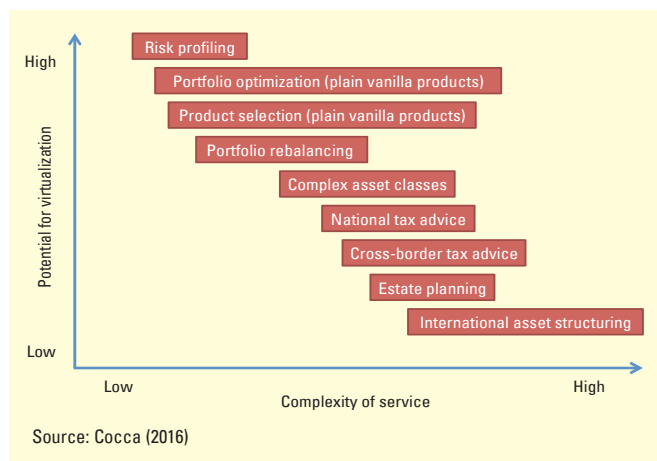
High

Risk profiling

Portfolio optimization (plain vanilla products)

Product selection (plain vanilla products)

Portfolio rebalancing

Complex asset classes

National tax advice

Cross-border tax advice

Estate planning

International asset structuring

Potential for virtualization

Low

Low

High

Complexity of service

Source: Cocca (2016)